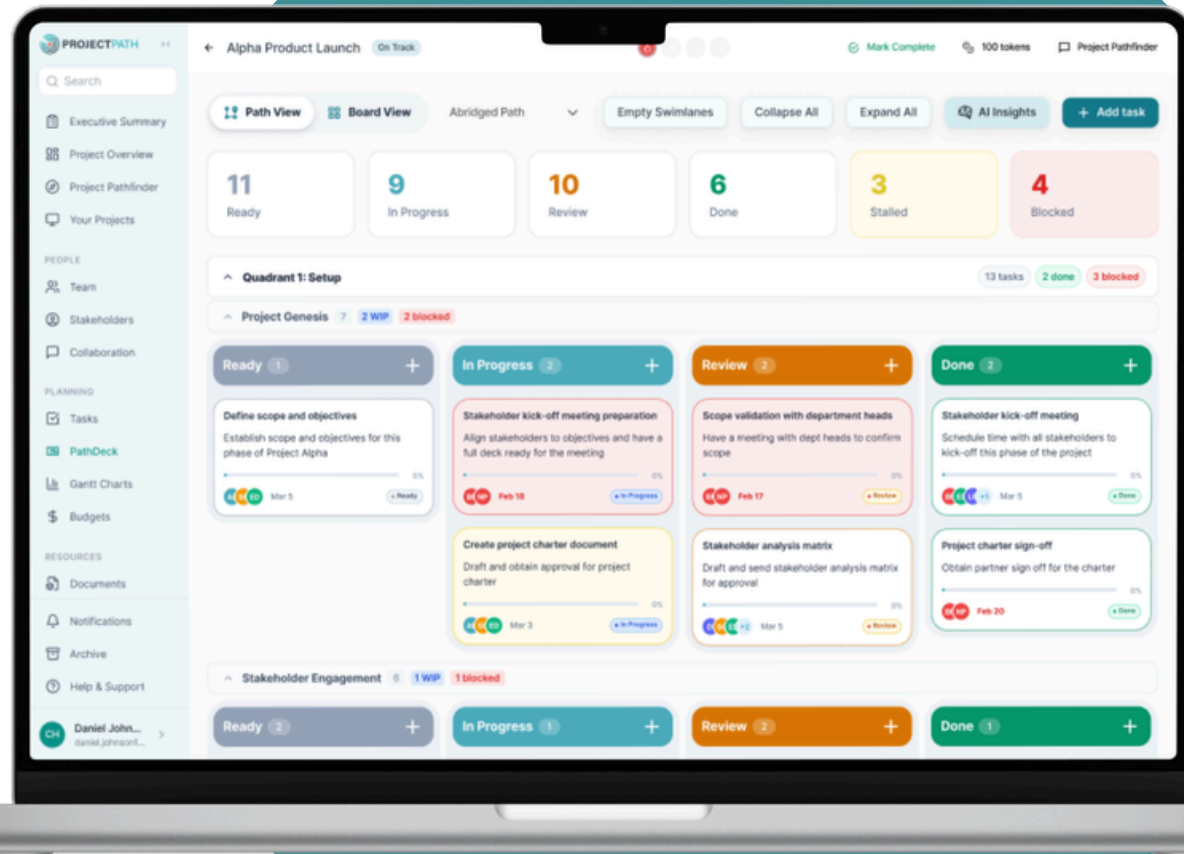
PROJECTPATH

Search

Executive Summary
Project Overview
Project Pathfinder
Your Projects

PEOPLE
Team
Stakeholders
Collaboration

PLANNING
Tasks
PathDeck
Gantt Charts
Budgets

RESOURCES
Documents
Notifications
Archive
Help & Support

CH Daniel John... daniel.johnson...

Alpha Product Launch On Track

Mark Complete 100 tokens Project Pathfinder

Path View Board View Abridged Path Empty Swimlanes Collapse All Expand All AI Insights + Add task

11 Ready
9 In Progress
10 Review
6 Done
3 Stalled
4 Blocked

Quadrant 1: Setup 13 tasks 2 done 3 blocked

Project Genesis 7 2 WIP 2 blocked

Ready 1 +
Define scope and objectives
Establish scope and objectives for this phase of Project Alpha
0%
Mar 5 • Ready

In Progress 2 +
Stakeholder kick-off meeting preparation
Align stakeholders to objectives and have a full deck ready for the meeting
0%
Feb 18 • In Progress

Create project charter document
Draft and obtain approval for project charter
0%
Mar 3 • In Progress

Review 2 +
Scope validation with department heads
Have a meeting with dept heads to confirm scope
0%
Feb 17 • Review

Stakeholder analysis matrix
Draft and send stakeholder analysis matrix for approval
0%
+2 Mar 5 • Review

Done 2 +
Stakeholder kick-off meeting
Schedule time with all stakeholders to kick-off this phase of the project
0%
+1 Mar 5 • Done

Project charter sign-off
Obtain partner sign off for the charter
0%
Feb 20 • Done

Stakeholder Engagement 6 1 WIP 1 blocked

Ready 2 +
In Progress 1 +
Review 2 +
Done 1 +